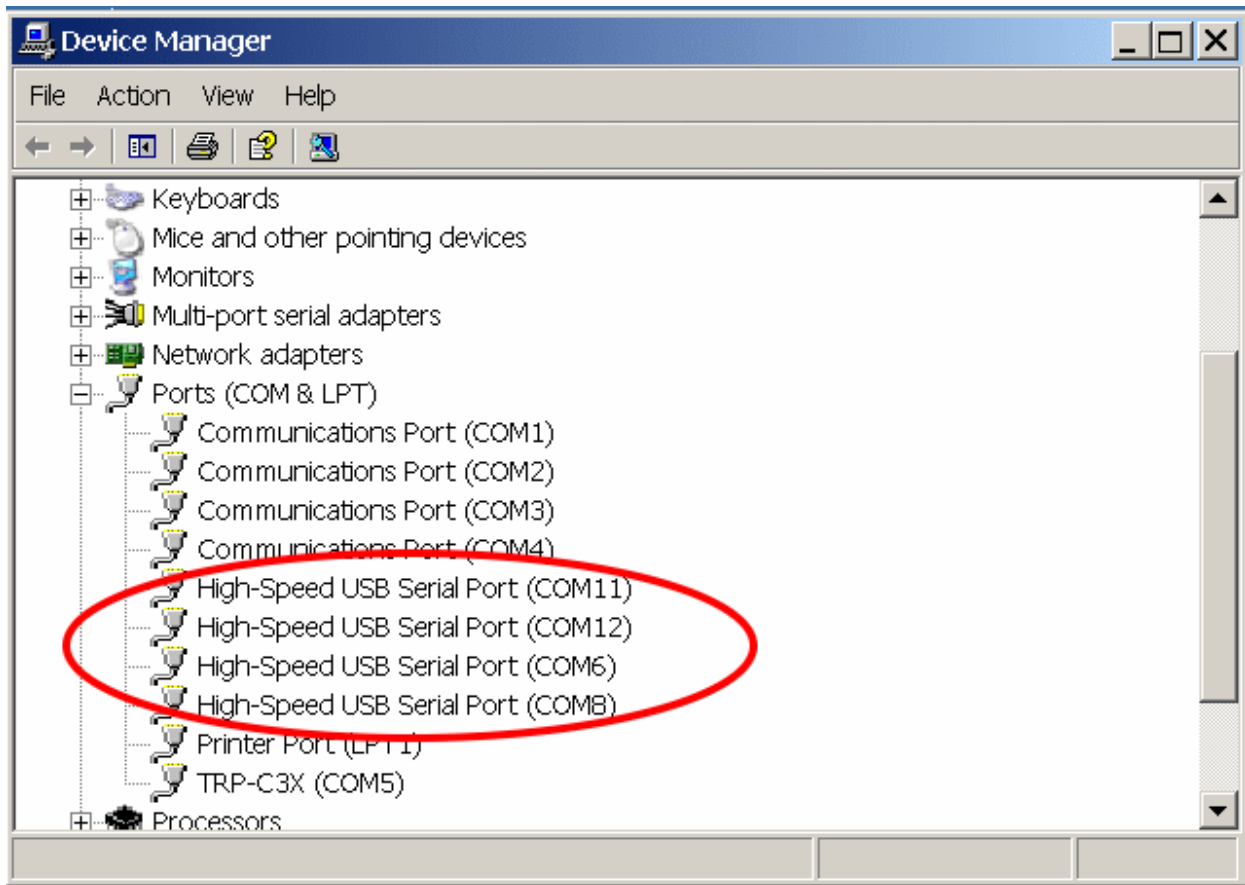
Device Manager

File Action View Help

Keyboards
Mice and other pointing devices
Monitors
Multi-port serial adapters
Network adapters
Ports (COM & LPT)
Communications Port (COM1)
Communications Port (COM2)
Communications Port (COM3)
Communications Port (COM4)
High-Speed USB Serial Port (COM11)
High-Speed USB Serial Port (COM12)
High-Speed USB Serial Port (COM6)
High-Speed USB Serial Port (COM8)
Printer Port (LPT1)
TRP-C3X (COM5)
Processors